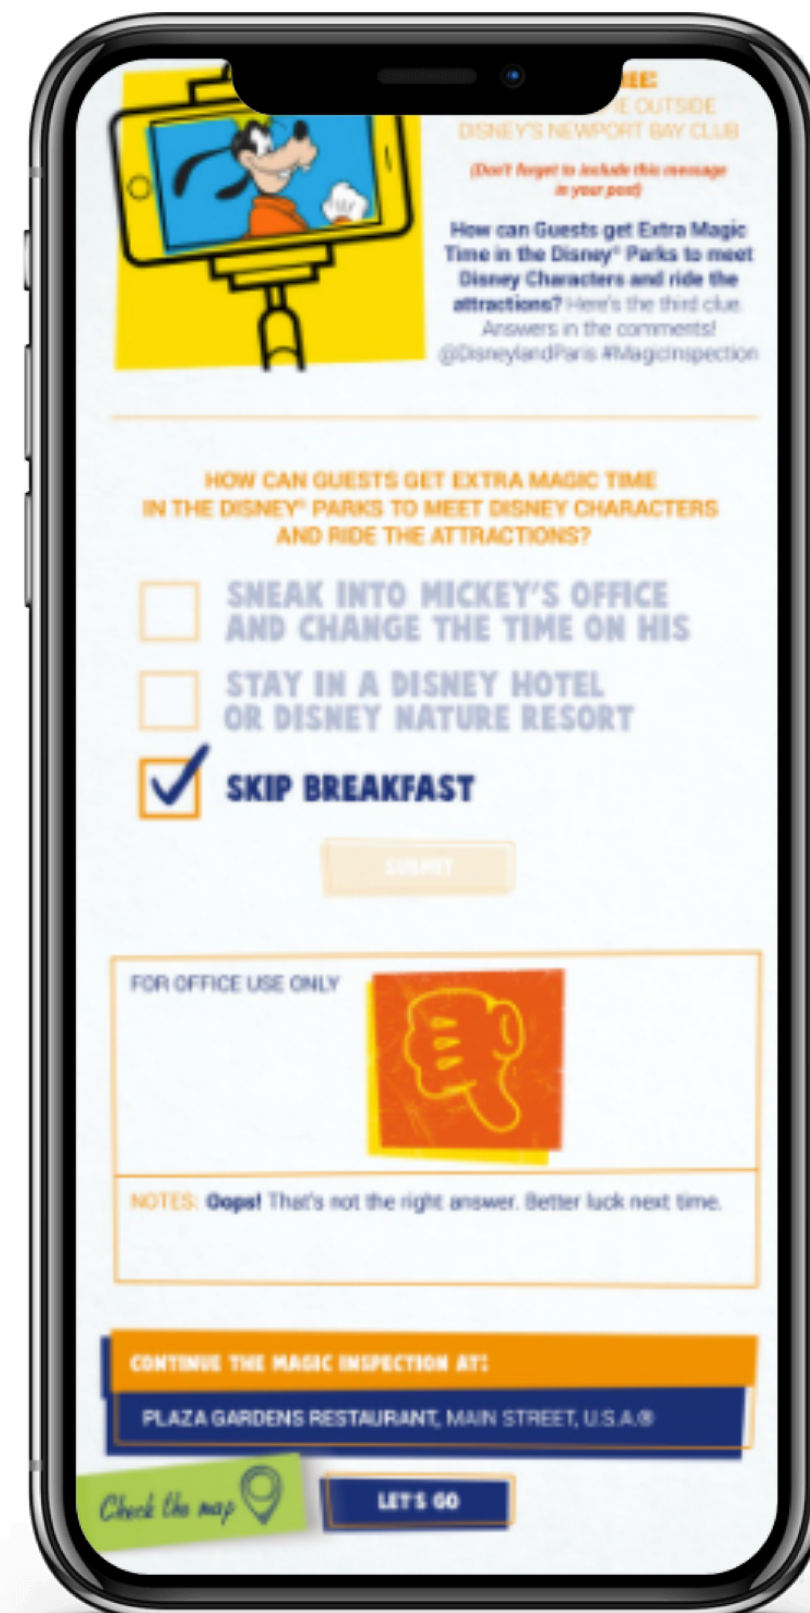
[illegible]E:
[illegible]E OUTSIDE
DISNEY'S NEWPORT BAY CLUB

(Don't forget to include this message in your post)

How can Guests get Extra Magic Time in the Disney® Parks to meet Disney Characters and ride the attractions? Here's the third clue. Answers in the comments! @DisneylandParis #MagicInspection

HOW CAN GUESTS GET EXTRA MAGIC TIME IN THE DISNEY® PARKS TO MEET DISNEY CHARACTERS AND RIDE THE ATTRACTIONS?

SNEAK INTO MICKEY'S OFFICE AND CHANGE THE TIME ON HIS

STAY IN A DISNEY HOTEL OR DISNEY NATURE RESORT

SKIP BREAKFAST

SUBMIT

FOR OFFICE USE ONLY

NOTES: Oops! That's not the right answer. Better luck next time.

CONTINUE THE MAGIC INSPECTION AT:

PLAZA GARDENS RESTAURANT, MAIN STREET, U.S.A.®

Check the map

LET'S GO